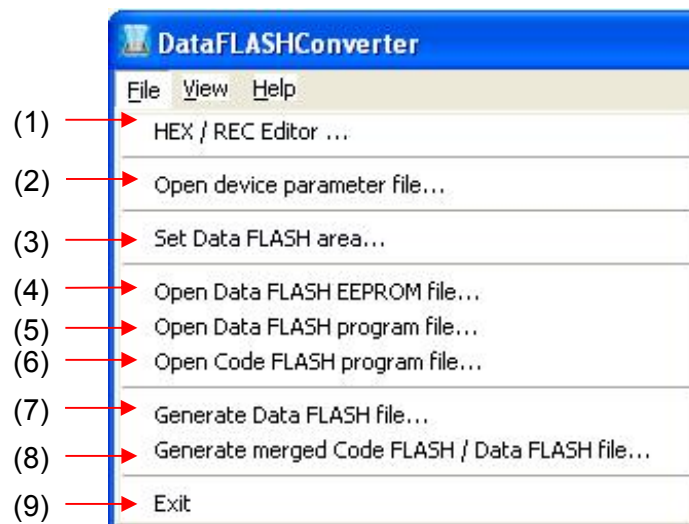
DataFLASHConverter

File View Help

(1) HEX / REC Editor ...

(2) Open device parameter file...

(3) Set Data FLASH area...

(4) Open Data FLASH EEPROM file...

(5) Open Data FLASH program file...

(6) Open Code FLASH program file...

(7) Generate Data FLASH file...

(8) Generate merged Code FLASH / Data FLASH file...

(9) Exit